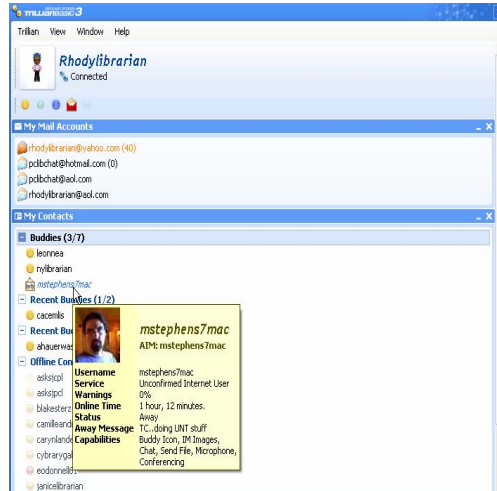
trillian basic 3

Trillian View Window Help

Rhodylibrarian
Connected

My Mail Accounts

rhodylibrarian@yahoo.com (40)
pclibchat@hotmail.com (0)
pclibchat@aol.com
rhodylibrarian@aol.com

My Contacts

Buddies (3/7)
leonnea
nylibrarian
mstephens7mac
Recent Buddies (1/2)
cacemls
Recent Bu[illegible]
ahauerwas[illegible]
Offline Con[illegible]
asksjcpl
asksjcpl
blakesterz
camilleand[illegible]
carynlande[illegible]
cybrarygal
eodonnell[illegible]
janicelibrarian

mstephens7mac
AIM: mstephens7mac

| | |
|---|---|
| Username | mstephens7mac |
| Service | Unconfirmed Internet User |
| Warnings | 0% |
| Online Time | 1 hour, 12 minutes. |
| Status | Away |
| Away Message | TC..doing UNT stuff |
| Capabilities | Buddy Icon, IM Images, Chat, Send File, Microphone, Conferencing |